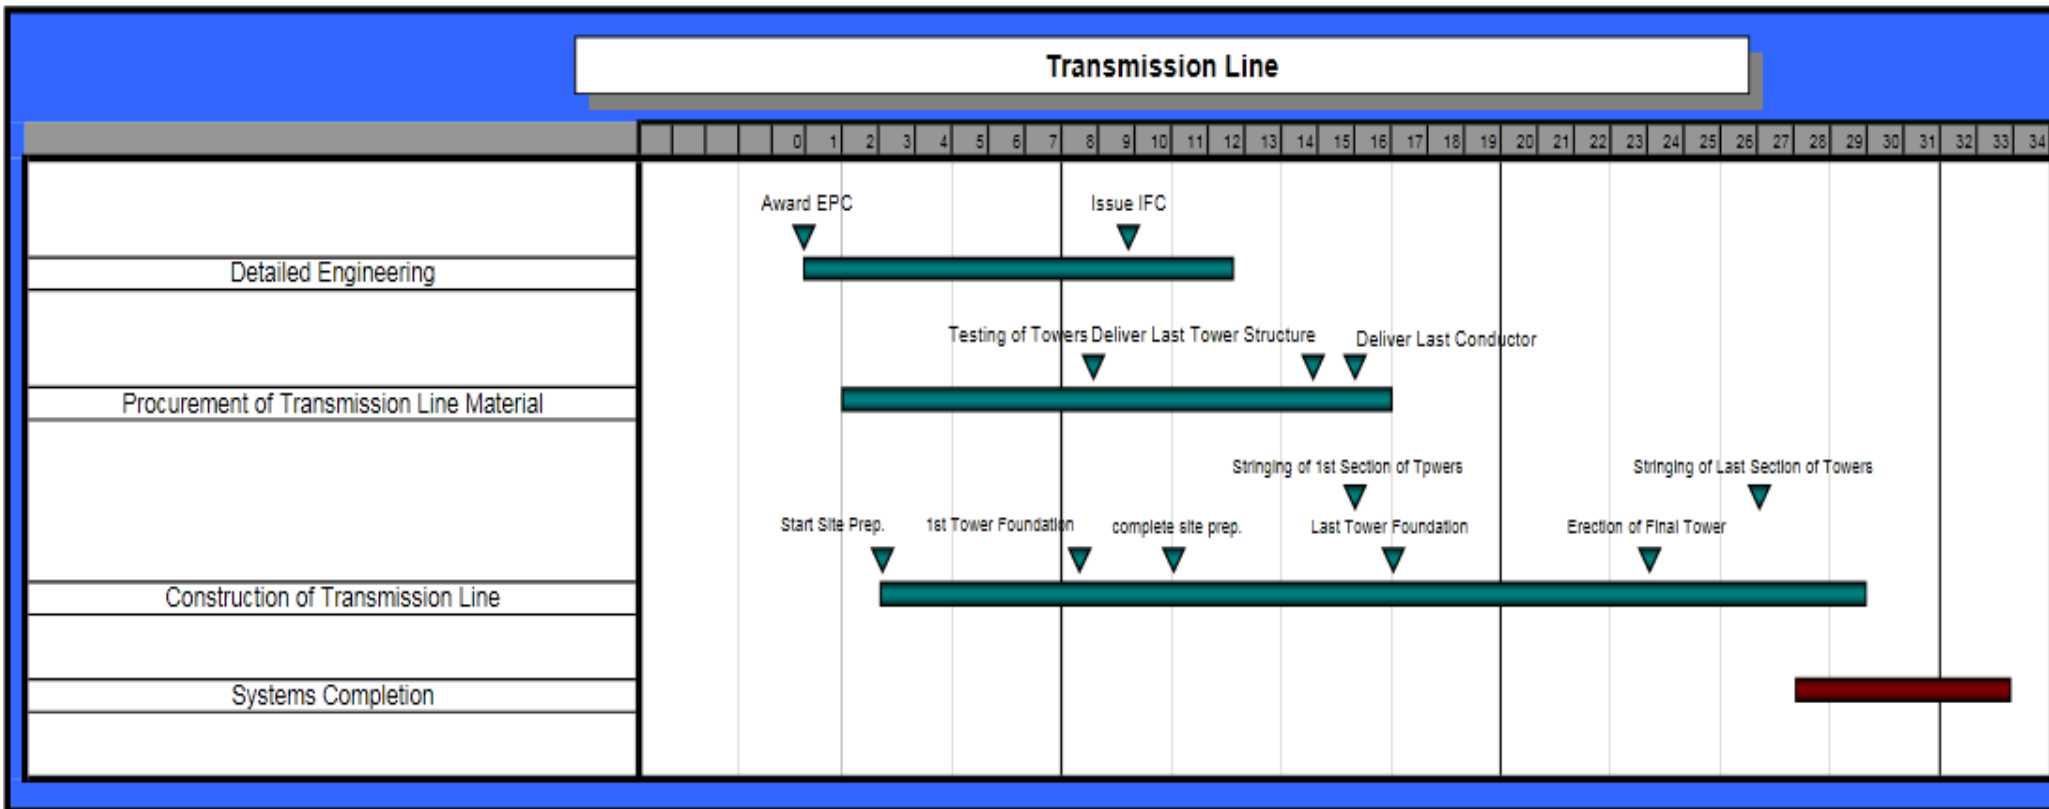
Transmission Line

0 1 2 3 4 5 6 7 8 9 10 11 12 13 14 15 16 17 18 19 20 21 22 23 24 25 26 27 28 29 30 31 32 33 34

Award EPC

Issue IFC

Detailed Engineering

Testing of Towers

Deliver Last Tower Structure

Deliver Last Conductor

Procurement of Transmission Line Material

Stringing of 1st Section of Tpwers

Stringing of Last Section of Towers

Start Site Prep.

1st Tower Foundation

complete site prep.

Last Tower Foundation

Erection of Final Tower

Construction of Transmission Line

Systems Completion